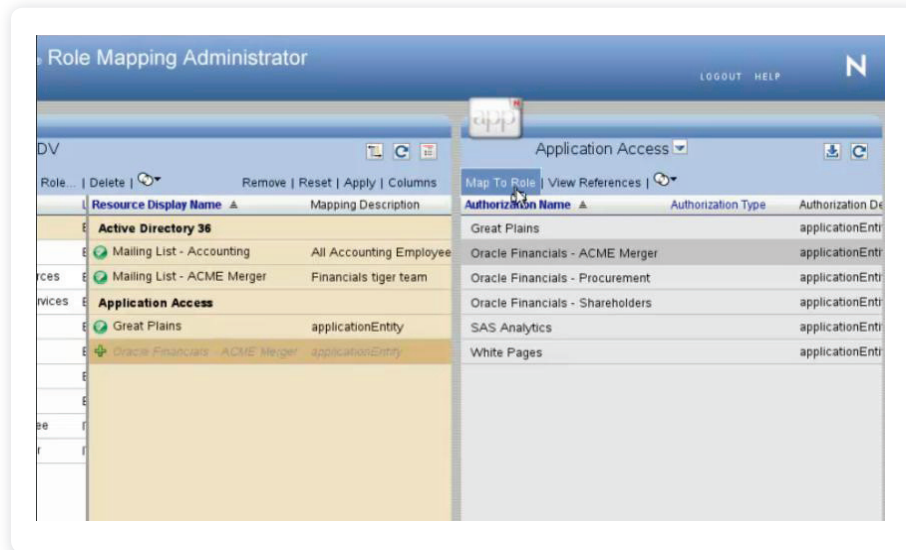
Role Mapping Administrator

LOGOUT HELP

N

app

DV

Role... | Delete |

Remove | Reset | Apply | Columns

| Resource Display Name ▲ | Mapping Description |
|---|---|
| Active Directory 36 | |
| Mailing List - Accounting | All Accounting Employee |
| Mailing List - ACME Merger | Financials tiger team |
| Application Access | |
| Great Plains | applicationEntity |
| Oracle Financials - ACME Merger | applicationEntity |

rces
rvices
ee
r

Application Access

Map To Role | View References |

| Authorization Name ▲ | Authorization Type | Authorization De |
|---|---|---|
| Great Plains | | applicationEnti |
| Oracle Financials - ACME Merger | | applicationEnti |
| Oracle Financials - Procurement | | applicationEnti |
| Oracle Financials - Shareholders | | applicationEnti |
| SAS Analytics | | applicationEnti |
| White Pages | | applicationEnti |